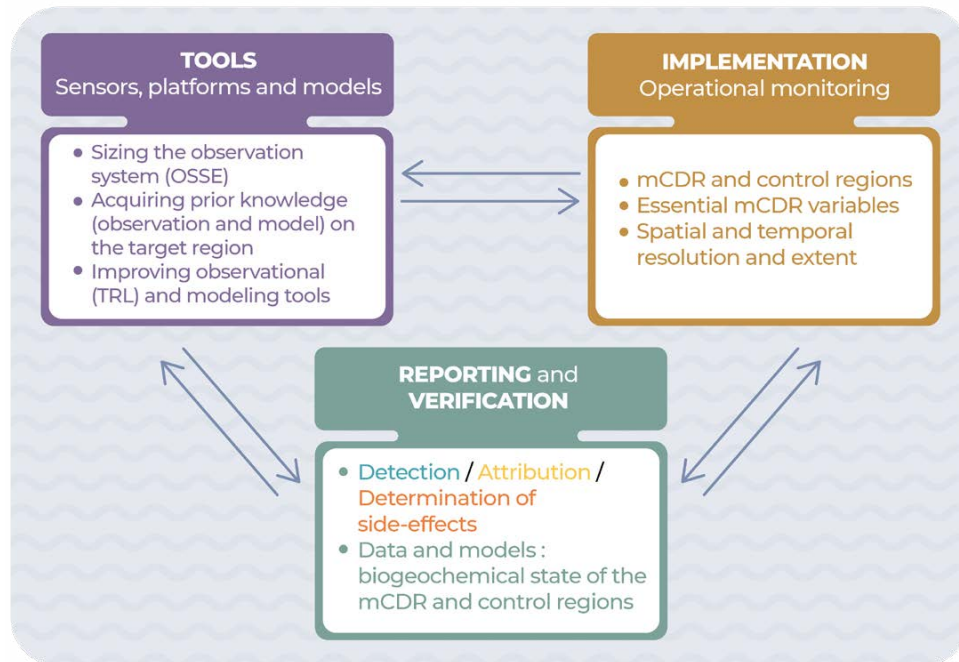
TOOLS
Sensors, platforms and models

• Sizing the observation system (OSSE)
• Acquiring prior knowledge (observation and model) on the target region
• Improving observational (TRL) and modeling tools

IMPLEMENTATION
Operational monitoring

• mCDR and control regions
• Essential mCDR variables
• Spatial and temporal resolution and extent

REPORTING and VERIFICATION

• Detection / Attribution / Determination of side-effects
• Data and models : biogeochemical state of the mCDR and control regions